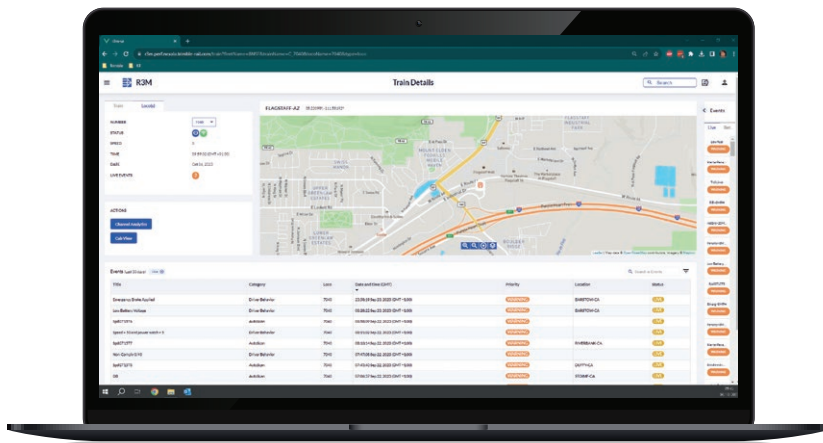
R3M

Train Details

Search

Train Located

NUMBER

STATUS

SPEED

TIME

DATE

LIVE EVENTS

ACTIONS

Channel Analytics

Cab View

FLAGSTAFF, AZ

Events

Title | Category | Loco | Date and Time (GMT) | Priority | Location | Status
---|---|---|---|---|---|---
Emergency Brake Applied | Driver Behavior | 7043 | | | BARSTOW CA |
Low Battery Voltage | Autotrain | 7043 | | | BARSTOW CA |
Speed > Stored speed event > 4 | Driver Behavior | 7043 | | | |
 | Driver Behavior | 7043 | | | |
 | Autotrain | 7043 | | | |
Non-Cascade EMS | Autotrain | 7043 | | | |
 | Autotrain | 7043 | | | DAGGETT CA |
DB | Autotrain | 7043 | | | YERMO CA |

Events